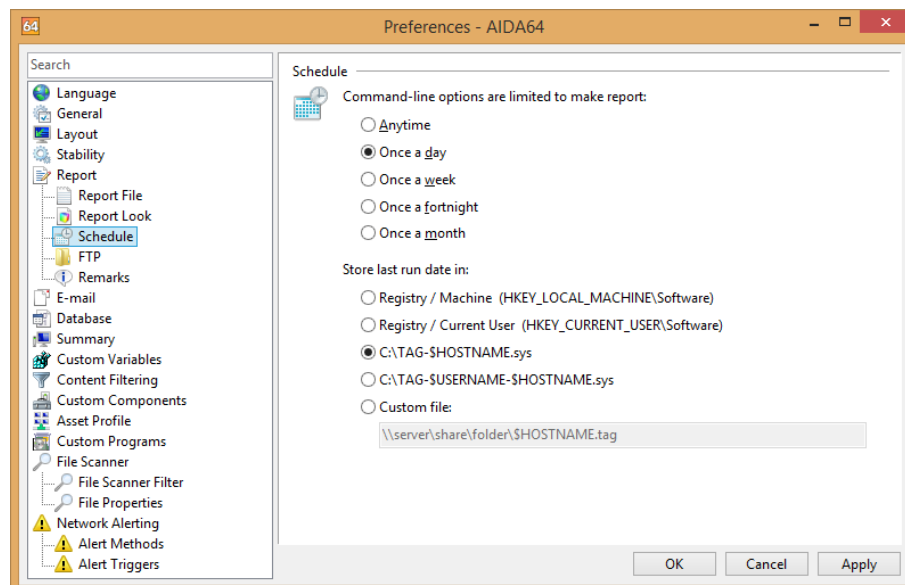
64 Preferences - AIDA64

Search

Language
General
Layout
Stability
Report
Report File
Report Look
Schedule
FTP
Remarks
E-mail
Database
Summary
Custom Variables
Content Filtering
Custom Components
Asset Profile
Custom Programs
File Scanner
File Scanner Filter
File Properties
Network Alerting
Alert Methods
Alert Triggers

Schedule

Command-line options are limited to make report:

Anytime
Once a day
Once a week
Once a fortnight
Once a month

Store last run date in:

Registry / Machine (HKEY_LOCAL_MACHINE\Software)
Registry / Current User (HKEY_CURRENT_USER\Software)
C:\TAG-$HOSTNAME.sys
C:\TAG-$USERNAME-$HOSTNAME.sys
Custom file:
\\server\share\folder\$HOSTNAME.tag

OK Cancel Apply